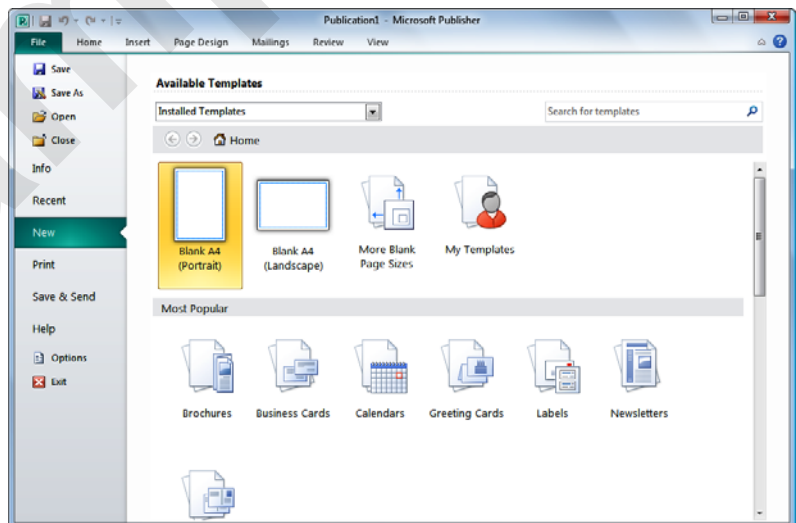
Publication1 - Microsoft Publisher

File Home Insert Page Design Mailings Review View

Save
Save As
Open
Close
Info
Recent
New
Print
Save & Send
Help
Options
Exit

Available Templates

Installed Templates

Search for templates

Home

Blank A4 (Portrait)

Blank A4 (Landscape)

More Blank Page Sizes

My Templates

Most Popular

Brochures

Business Cards

Calendars

Greeting Cards

Labels

Newsletters